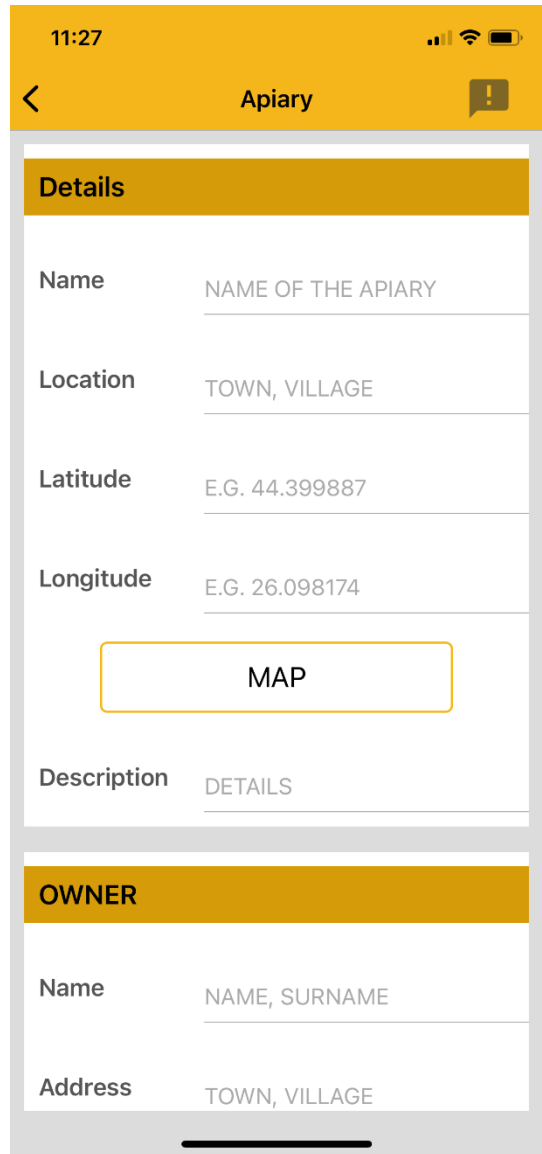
11:27

Apiary

!

Details

Name NAME OF THE APIARY

Location TOWN, VILLAGE

Latitude E.G. 44.399887

Longitude E.G. 26.098174

MAP

Description DETAILS

OWNER

Name NAME, SURNAME

Address TOWN, VILLAGE